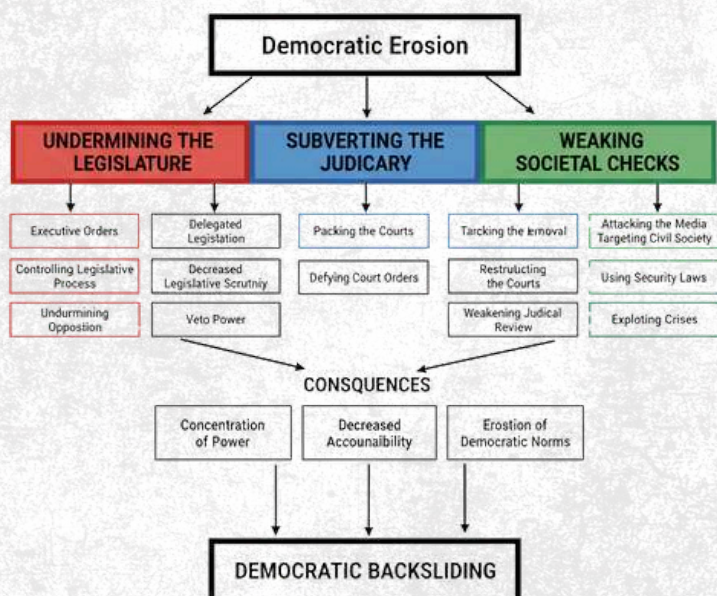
Democratic Erosion

UNDERMINING THE LEGISLATURE

SUBVERTING THE JUDICARY

WEAKING SOCIETAL CHECKS

Executive Orders

Controlling Legislative Process

Undurmining Opposstion

Delegated Legislation

Decreased Legislative Scrutniy

Veto Power

Packing the Courts

Defying Court Orders

Tarcking the Iemoval

Restructuting the Courts

Weakening Judical Review

Attacking the Media Targeting Civil Society

Using Security Laws

Exploting Crises

CONSQUENCES

Concentration of Power

Decreased Accounaibility

Erostion of Democratic Norms

DEMOCRATIC BACKSLIDING